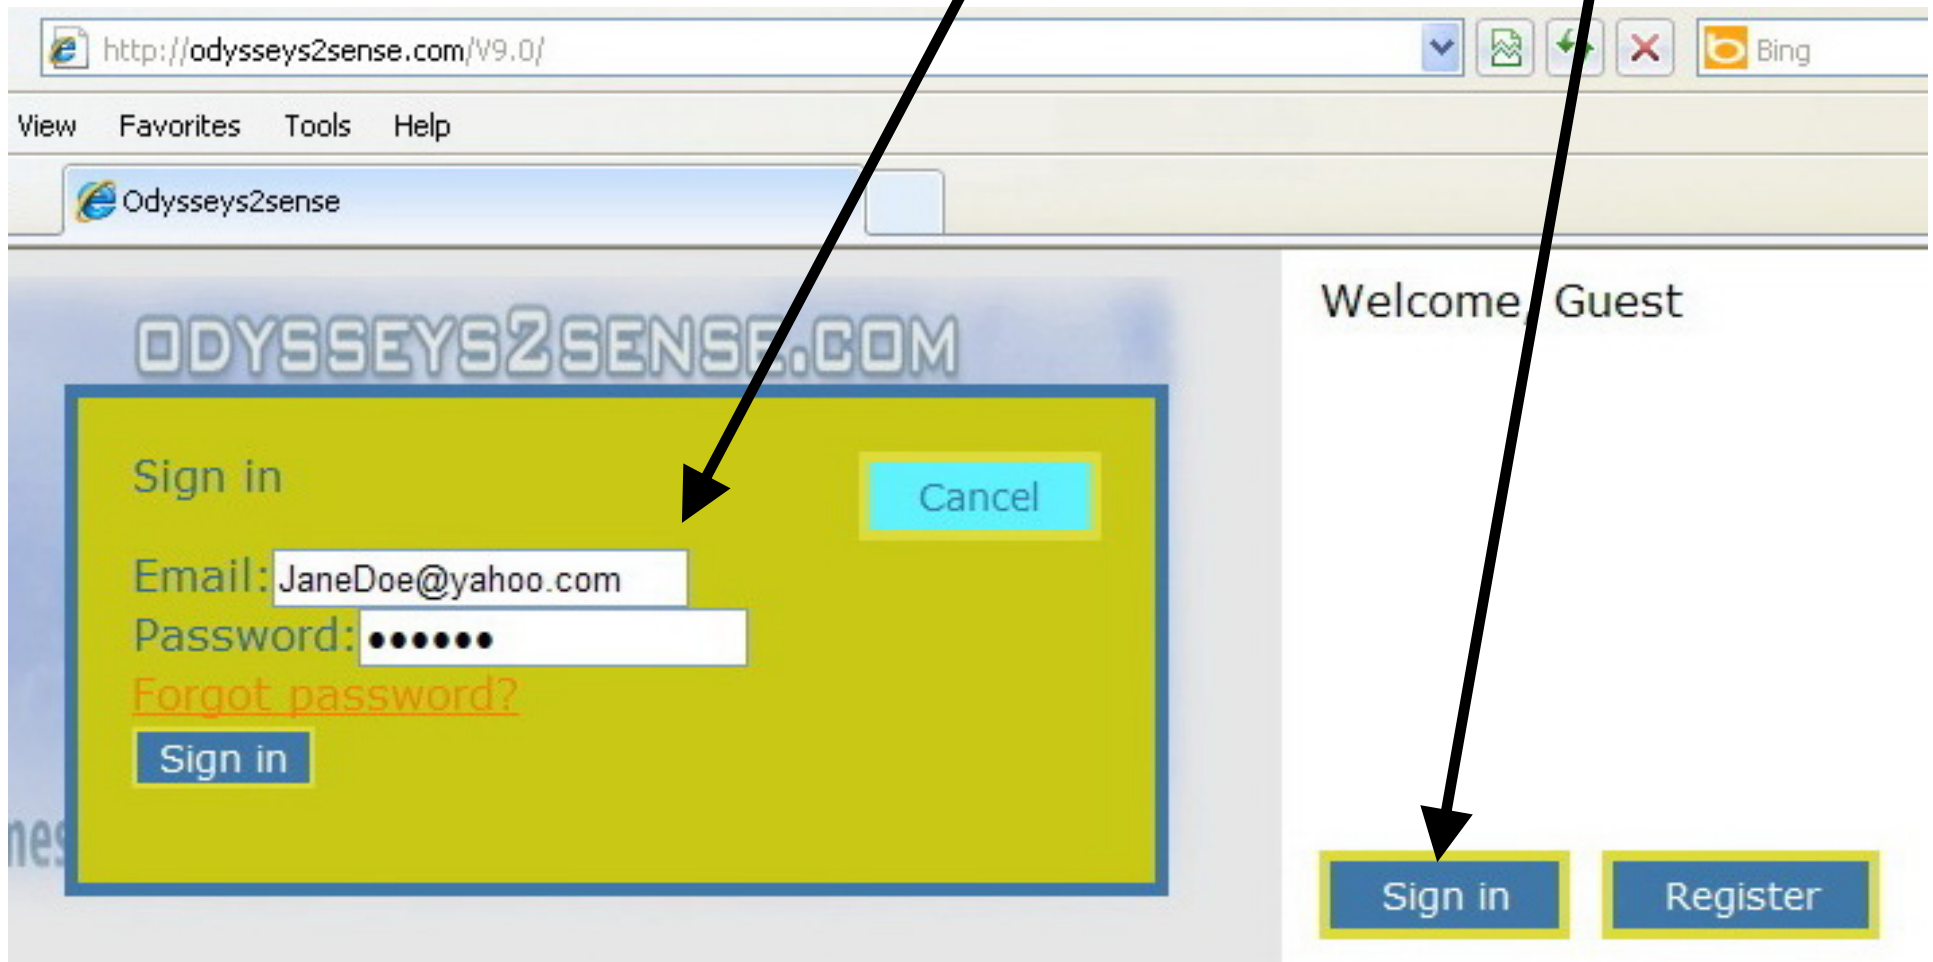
http://odysseys2sense.com/V9.0/

Bing

View Favorites Tools Help

Odysseys2sense

ODYSSEYS2SENSE.COM

Sign in

Cancel

Email: JaneDoe@yahoo.com

Password: ••••••

Forgot password?

Sign in

nes

Welcome, Guest

Sign in

Register